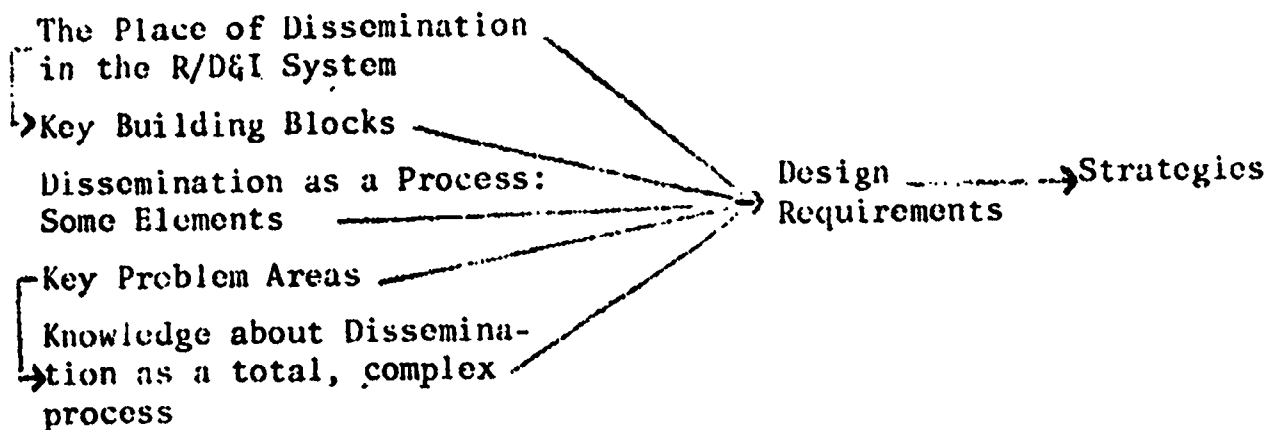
The Place of Dissemination in the R/D&I System

Key Building Blocks

Dissemination as a Process: Some Elements

Key Problem Areas

Knowledge about Dissemination as a total, complex process

Design Requirements

Strategies